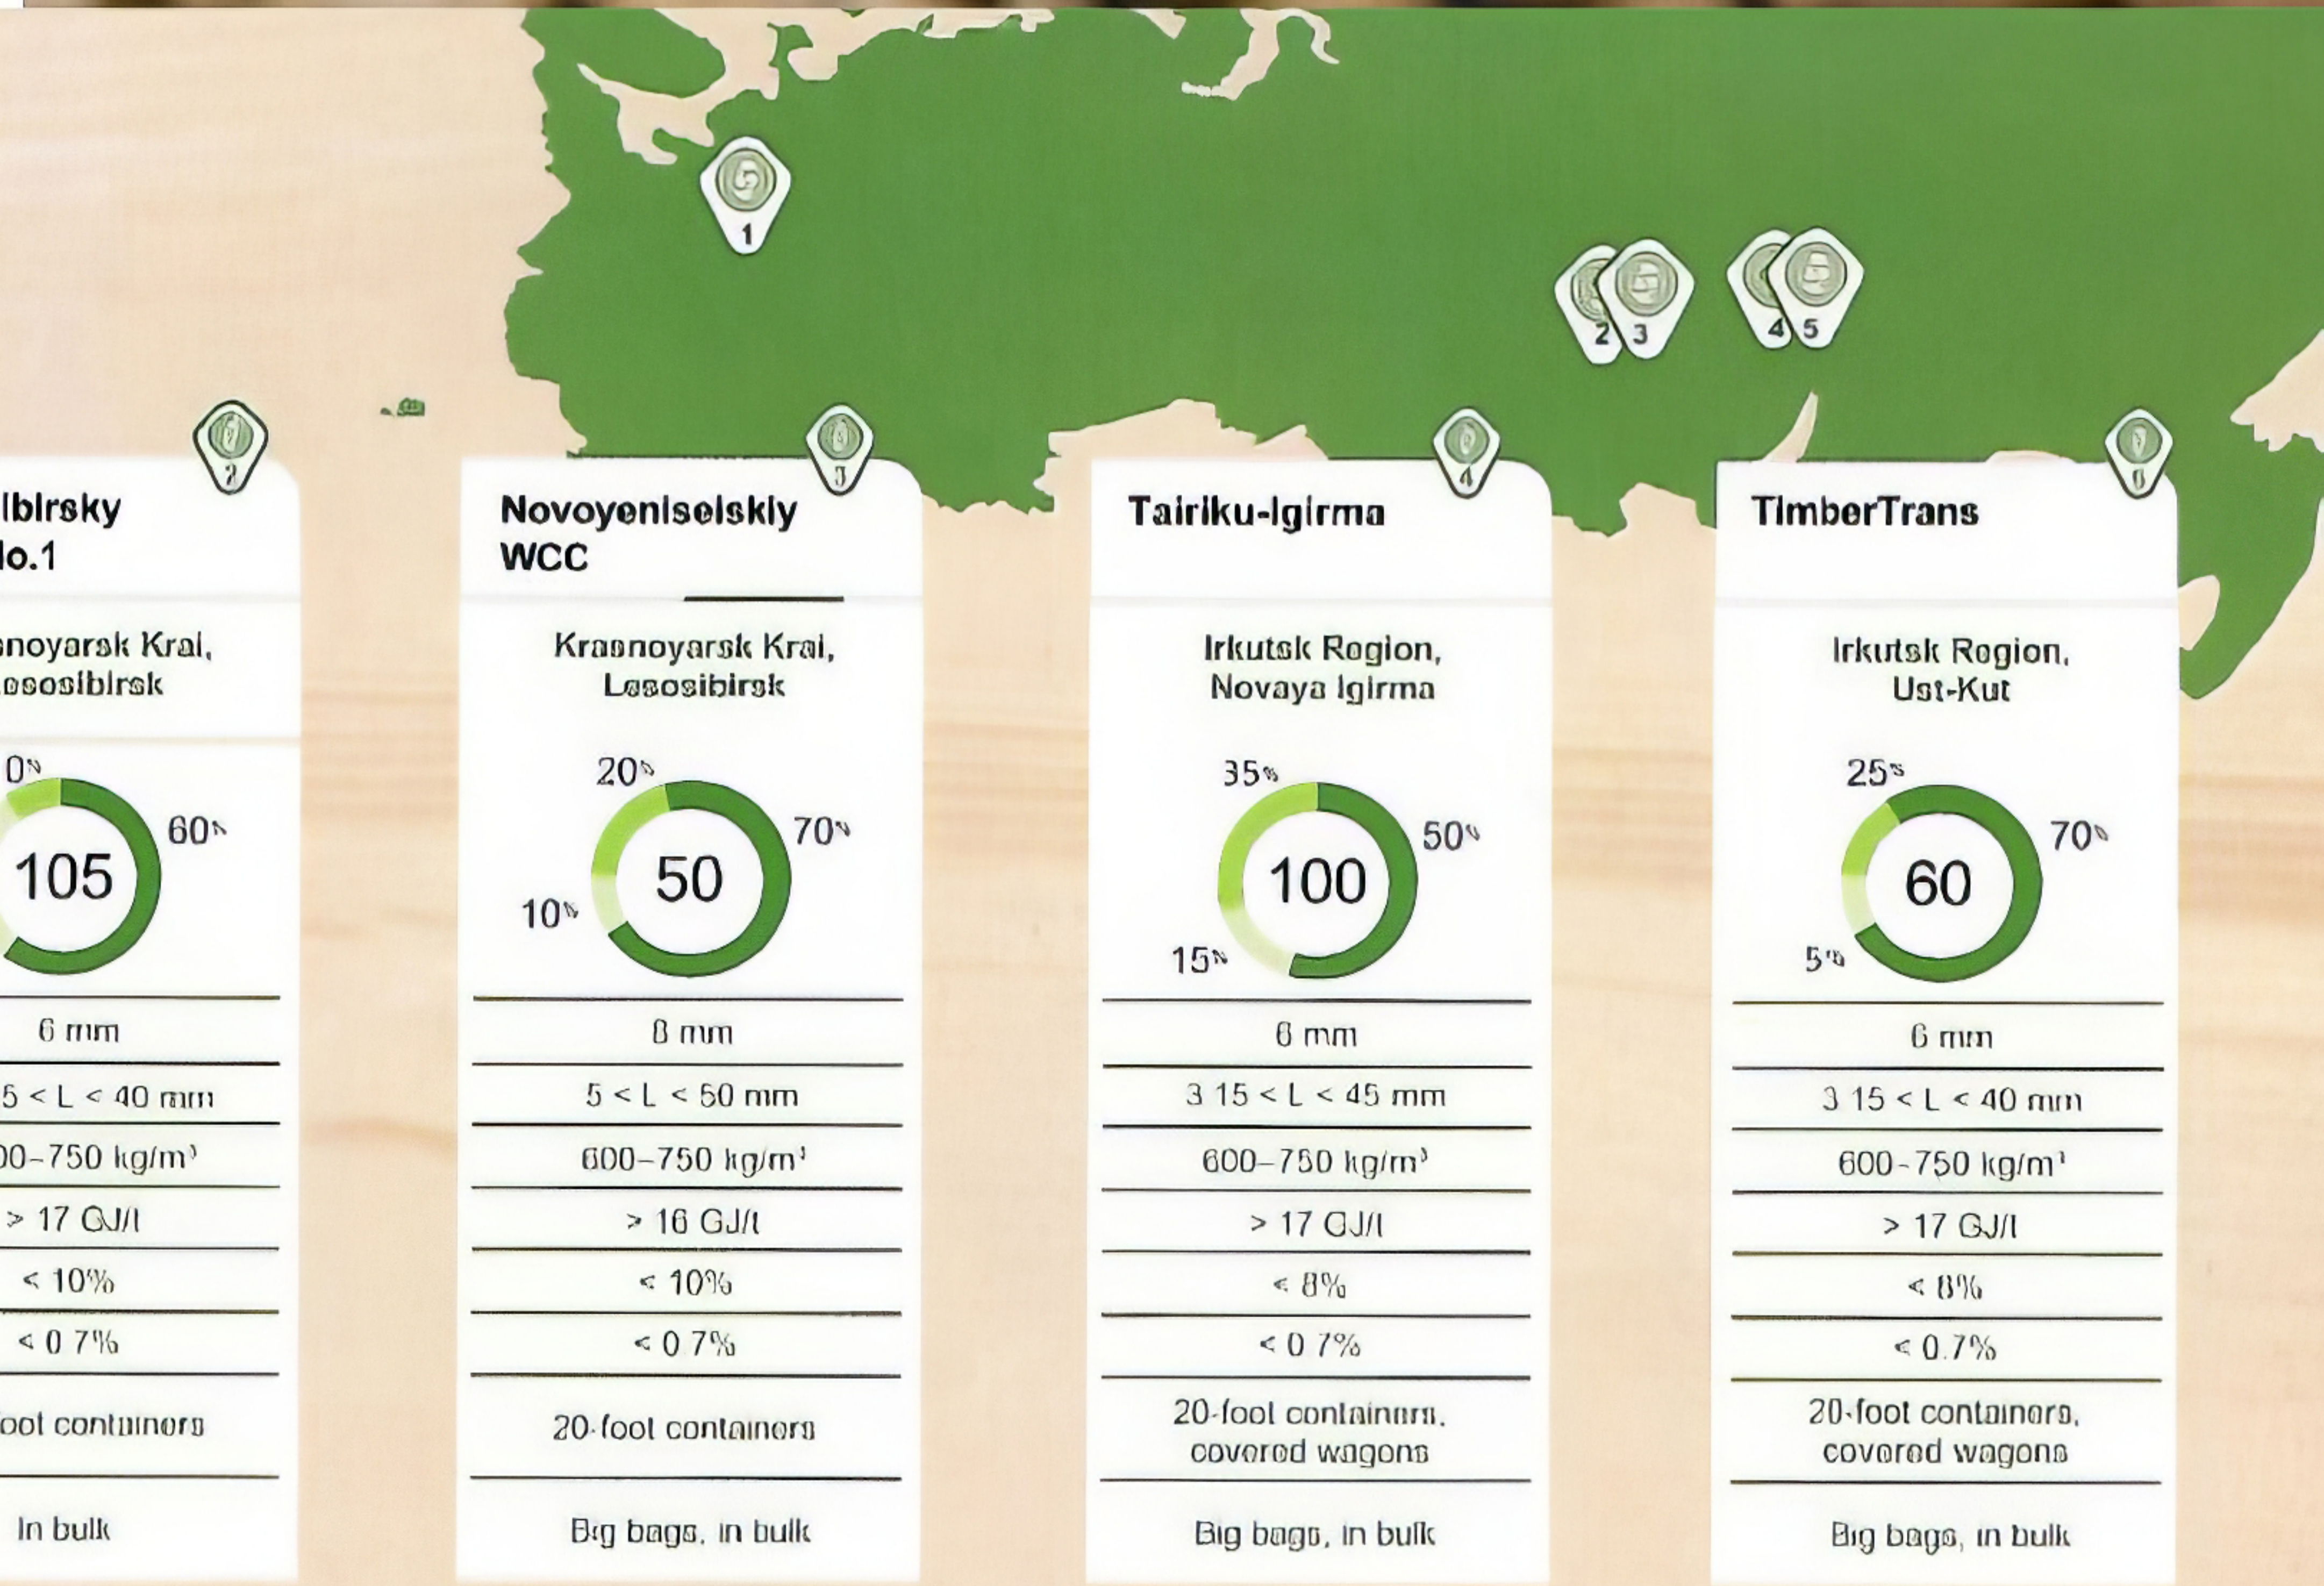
1

2 3

4 5

2

ibirsky
lo.1

noyarsk Krai,
esosibirsk

0%
60%
105

6 mm

5 < L < 40 mm

00–750 kg/m³

> 17 GJ/t

< 10%

< 0.7%

oot containers

In bulk

3

Novoyeniseiskiy
WCC

Krasnoyarsk Krai,
Lesosibirsk

20%
70%
10%
50

8 mm

5 < L < 50 mm

600–750 kg/m³

> 16 GJ/t

< 10%

< 0.7%

20-foot containers

Big bags, in bulk

4

Tairiku-Igirma

Irkutsk Region,
Novaya Igirma

35%
50%
15%
100

6 mm

3.15 < L < 45 mm

600–750 kg/m³

> 17 GJ/t

< 8%

< 0.7%

20-foot containers,
covered wagons

Big bags, in bulk

6

TimberTrans

Irkutsk Region,
Ust-Kut

25%
70%
5%
60

6 mm

3.15 < L < 40 mm

600–750 kg/m³

> 17 GJ/t

< 8%

< 0.7%

20-foot containers,
covered wagons

Big bags, in bulk